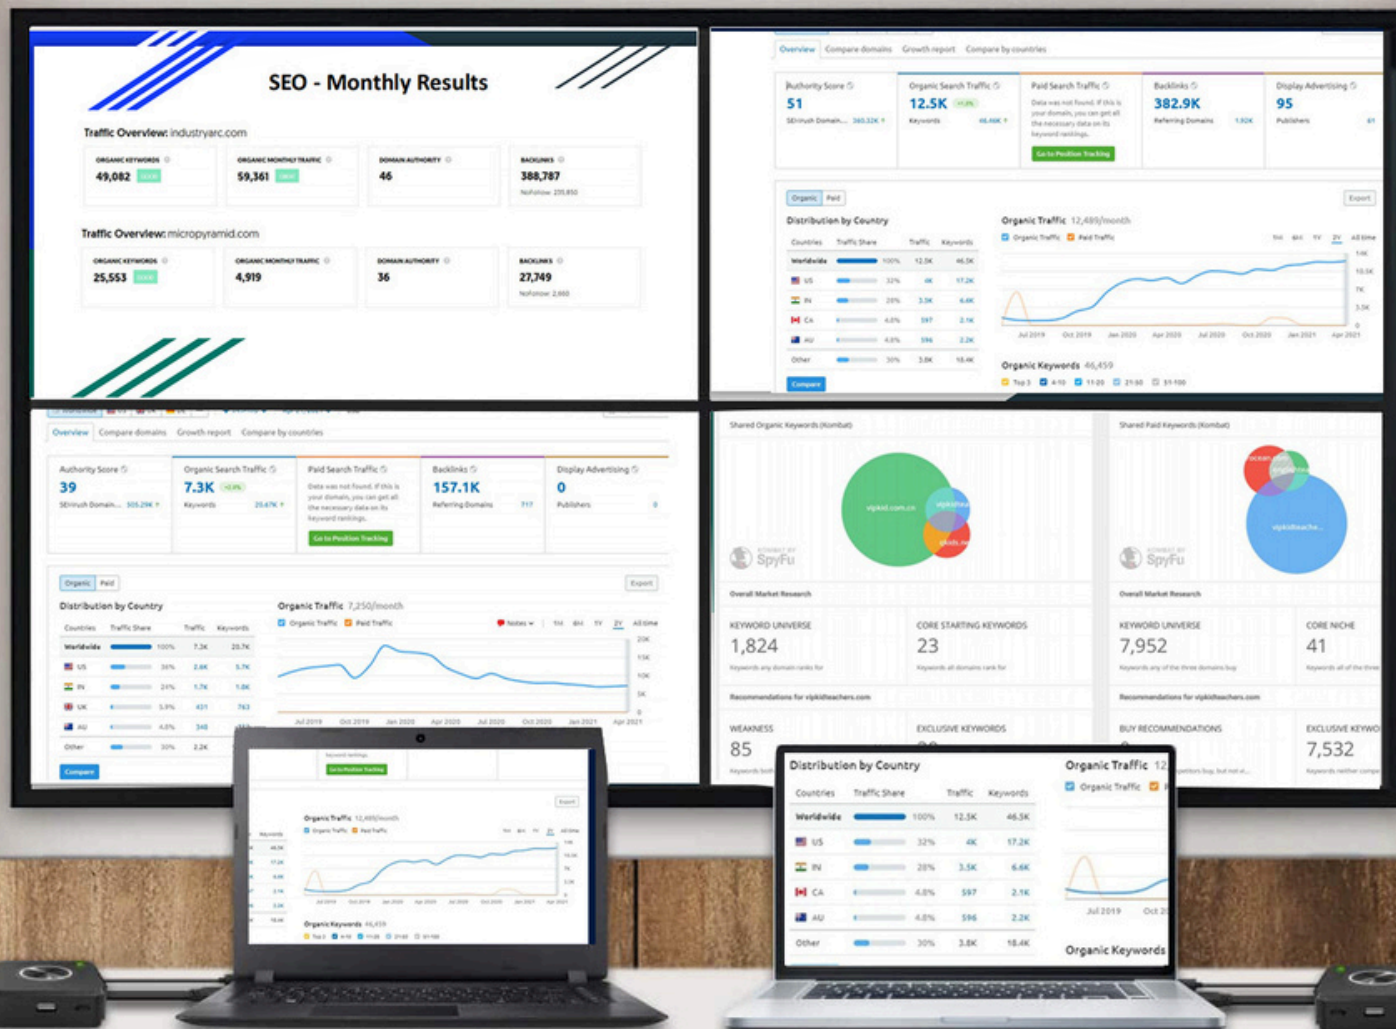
SEO - Monthly Results

Traffic Overview: industryarc.com

| ORGANIC KEYWORDS | ORGANIC MONTHLY TRAFFIC | DOMAIN AUTHORITY | BACKLINKS |
|---|---|---|---|
| 49,082 | 59,361 | 46 | 388,787 |

Traffic Overview: micropyramid.com

| ORGANIC KEYWORDS | ORGANIC MONTHLY TRAFFIC | DOMAIN AUTHORITY | BACKLINKS |
|---|---|---|---|
| 25,553 | 4,919 | 36 | 27,749 |

Overview Compare domains Growth report Compare by countries

Authority Score 51
Organic Search Traffic 12.5K
Paid Search Traffic
Go to Position Tracking
Backlinks 382.9K Referring Domains
Display Advertising 95 Publishers

Organic Paid
Distribution by Country
Organic Traffic 12,499/month

| Countries | Traffic Share | Traffic | Keywords |
|---|---|---|---|
| Worldwide | 100% | 12.5K | 46.5K |
| US | 32% | 4K | 17.2K |
| IN | 28% | 3.5K | 6.6K |
| CA | 4.8% | 597 | 2.1K |
| AU | 4.8% | 596 | 2.2K |
| Other | 30% | 3.8K | 18.4K |

Compare
Organic Keywords 46,459

Overview Compare domains Growth report Compare by countries

Authority Score 39
Organic Search Traffic 7.3K
Paid Search Traffic
Go to Position Tracking
Backlinks 157.1K Referring Domains
Display Advertising 0 Publishers

Organic Paid
Distribution by Country
Organic Traffic 7,250/month

| Countries | Traffic Share | Traffic | Keywords |
|---|---|---|---|
| Worldwide | 100% | 7.3K | 20.7K |
| US | 36% | 2.6K | 5.7K |
| IN | 24% | 1.7K | 1.8K |
| UK | 5.9% | 431 | 763 |
| AU | 4.8% | 348 | |
| Other | 30% | 2.2K | |

Compare

Shared Organic Keywords (Kombat)
vipkid.com.cn
SpyFu
Overall Market Research
KEYWORD UNIVERSE 1,824
CORE STARTING KEYWORDS 23
Recommendations for vipkidteachers.com
WEAKNESS 85
EXCLUSIVE KEYWORDS

Shared Paid Keywords (Kombat)
SpyFu
Overall Market Research
KEYWORD UNIVERSE 7,952
CORE NICHE 41
BUY RECOMMENDATIONS
EXCLUSIVE KEYWO
7,532

Go to Position Tracking
Organic Traffic 12,499/month
Organic Keywords 46,459

Distribution by Country
Organic Traffic
Organic Traffic

| Countries | Traffic Share | Traffic | Keywords |
|---|---|---|---|
| Worldwide | 100% | 12.5K | 46.5K |
| US | 32% | 4K | 17.2K |
| IN | 28% | 3.5K | 6.6K |
| CA | 4.8% | 597 | 2.1K |
| AU | 4.8% | 596 | 2.2K |
| Other | 30% | 3.8K | 18.4K |

Jul 2019 Oct 2
Organic Keywords